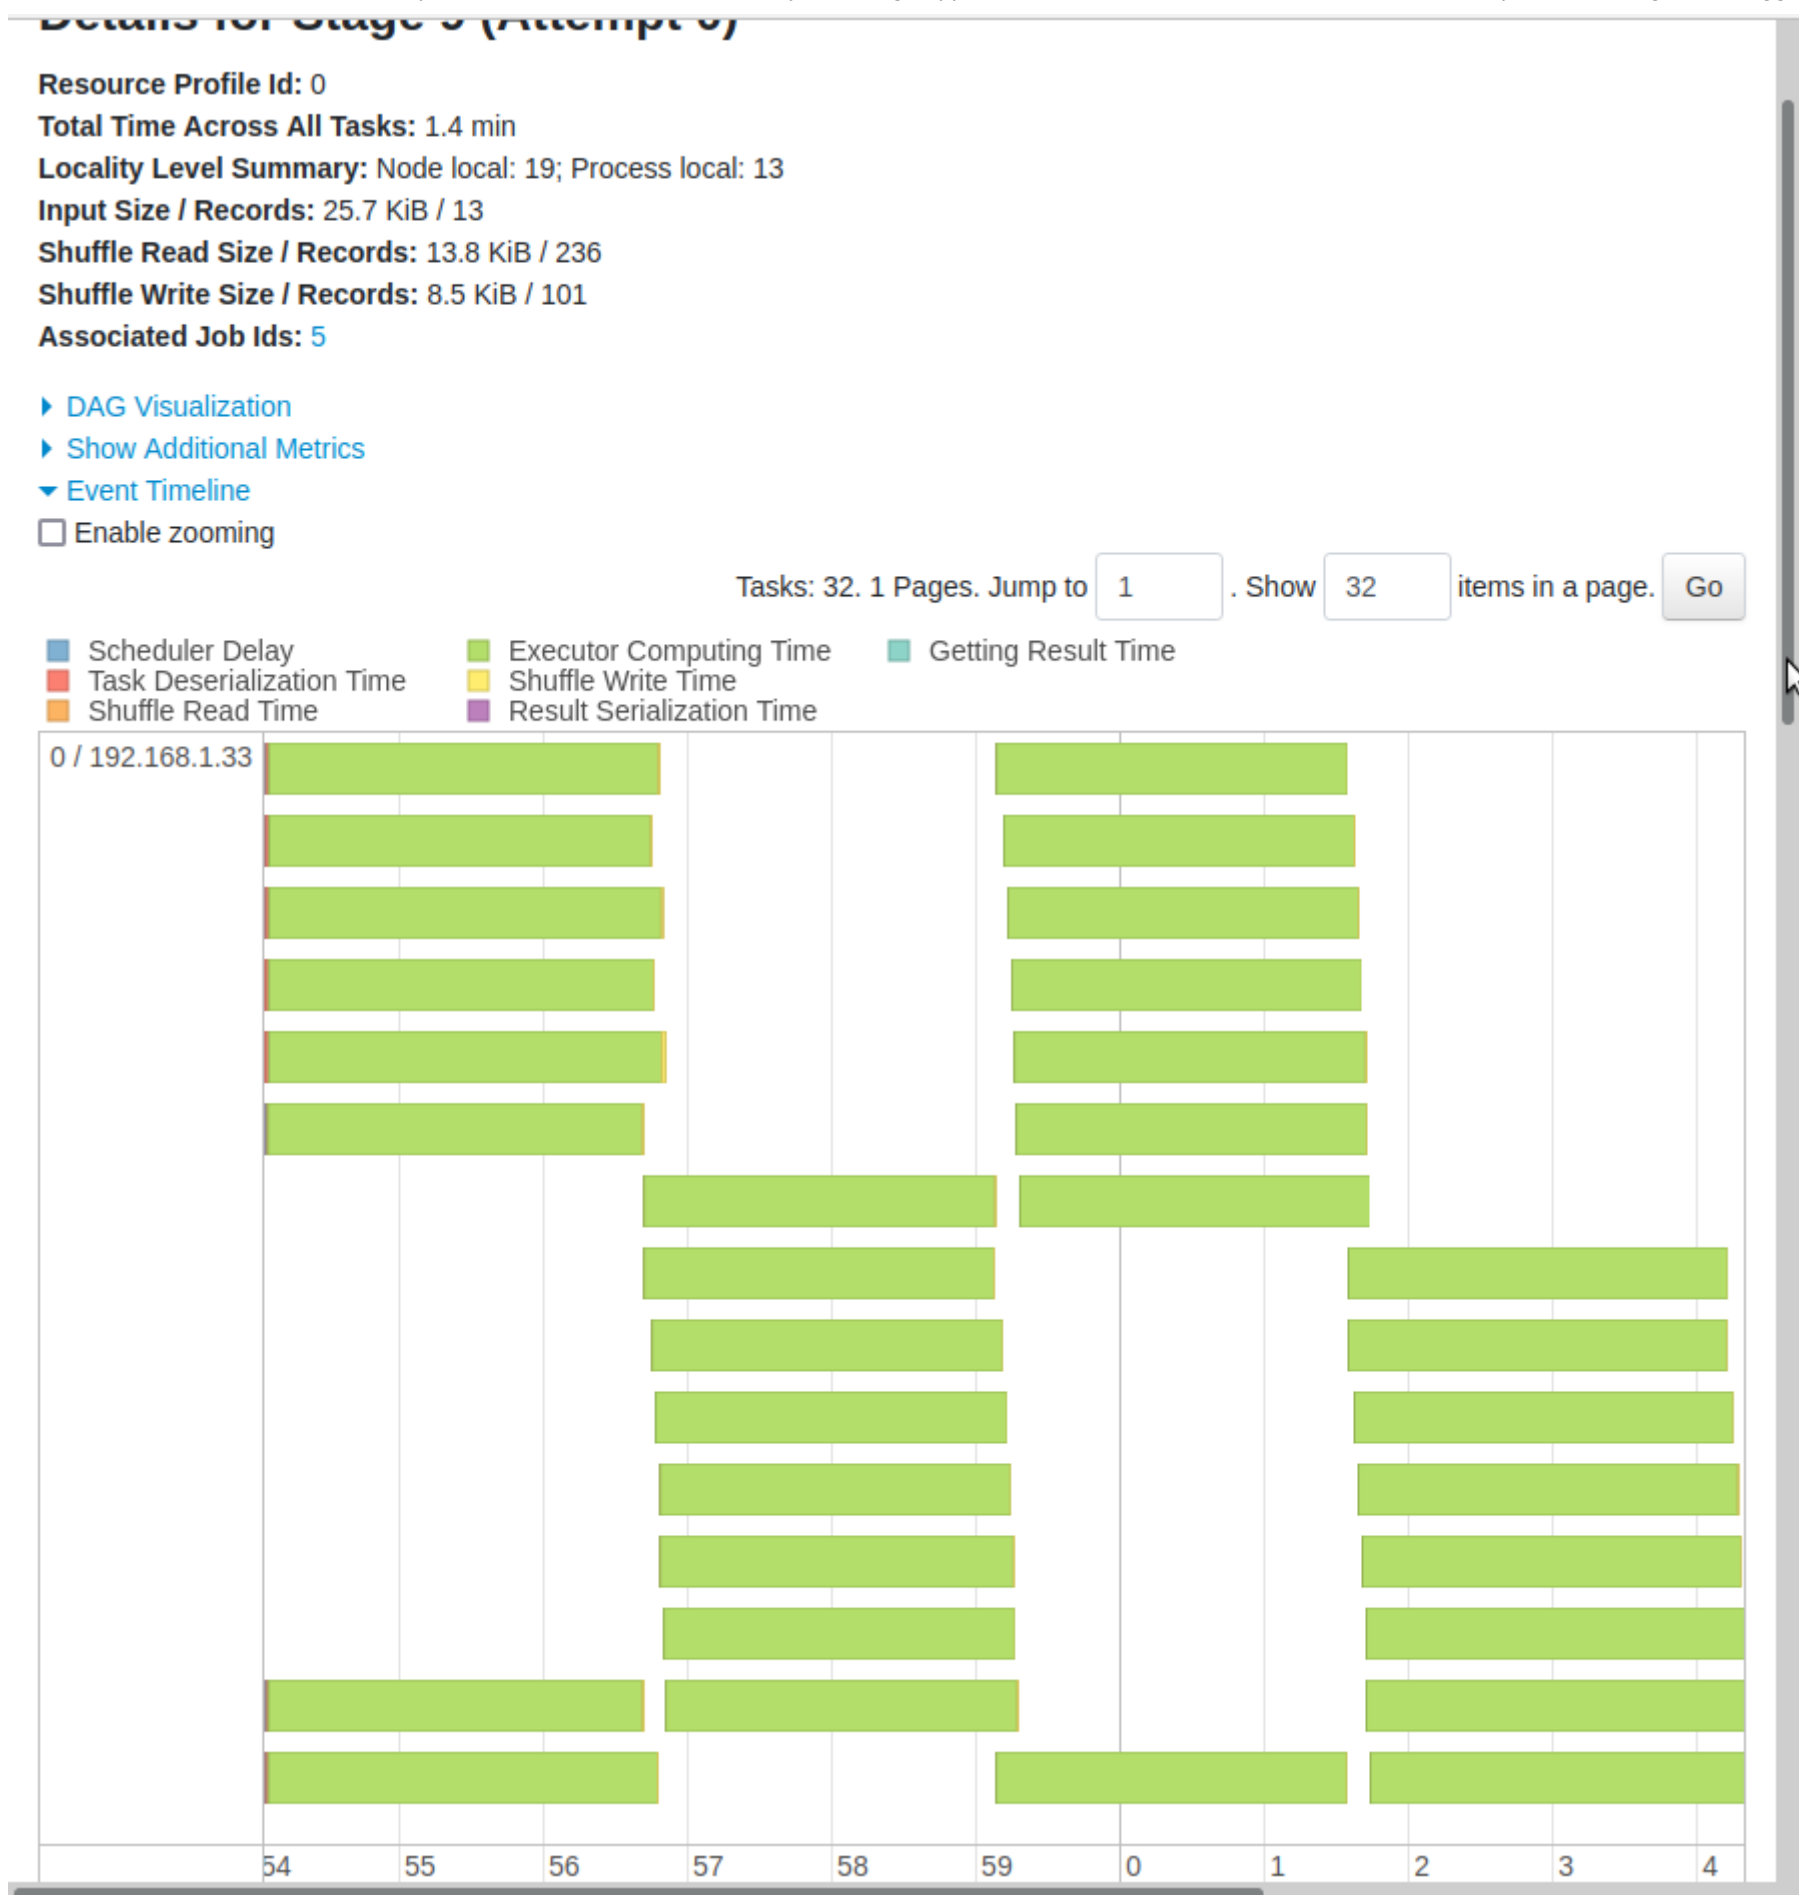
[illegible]

**Resource Profile Id:** 0
**Total Time Across All Tasks:** 1.4 min
**Locality Level Summary:** Node local: 19; Process local: 13
**Input Size / Records:** 25.7 KiB / 13
**Shuffle Read Size / Records:** 13.8 KiB / 236
**Shuffle Write Size / Records:** 8.5 KiB / 101
**Associated Job Ids:** 5

DAG Visualization
Show Additional Metrics
Event Timeline
Enable zooming

Tasks: 32. 1 Pages. Jump to 1 . Show 32 items in a page. Go

Scheduler Delay
Task Deserialization Time
Shuffle Read Time
Executor Computing Time
Shuffle Write Time
Result Serialization Time
Getting Result Time

0 / 192.168.1.33

54 55 56 57 58 59 0 1 2 3 4